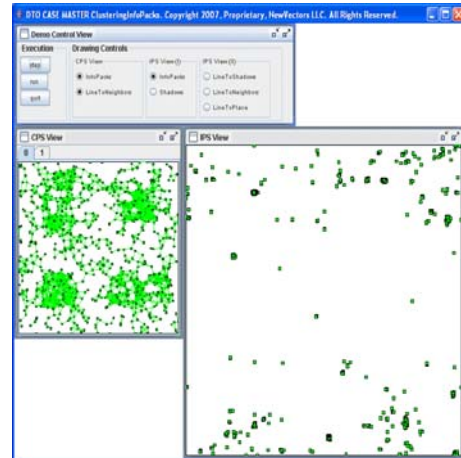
DTO CASE MASTER ClusteringInfoPacks. Copyright 2007, Proprietary, NewVectors LLC. All Rights Reserved.

Demo Control View

Execution

step

run

quit

Drawing Controls

CPS View

InfoPacks

LineToNeighbor

IPS View(I)

InfoPacks

Shadows

IPS View(II)

LineToShadow

LineToNeighbor

LineToPlace

CPS View

0 1

IPS View